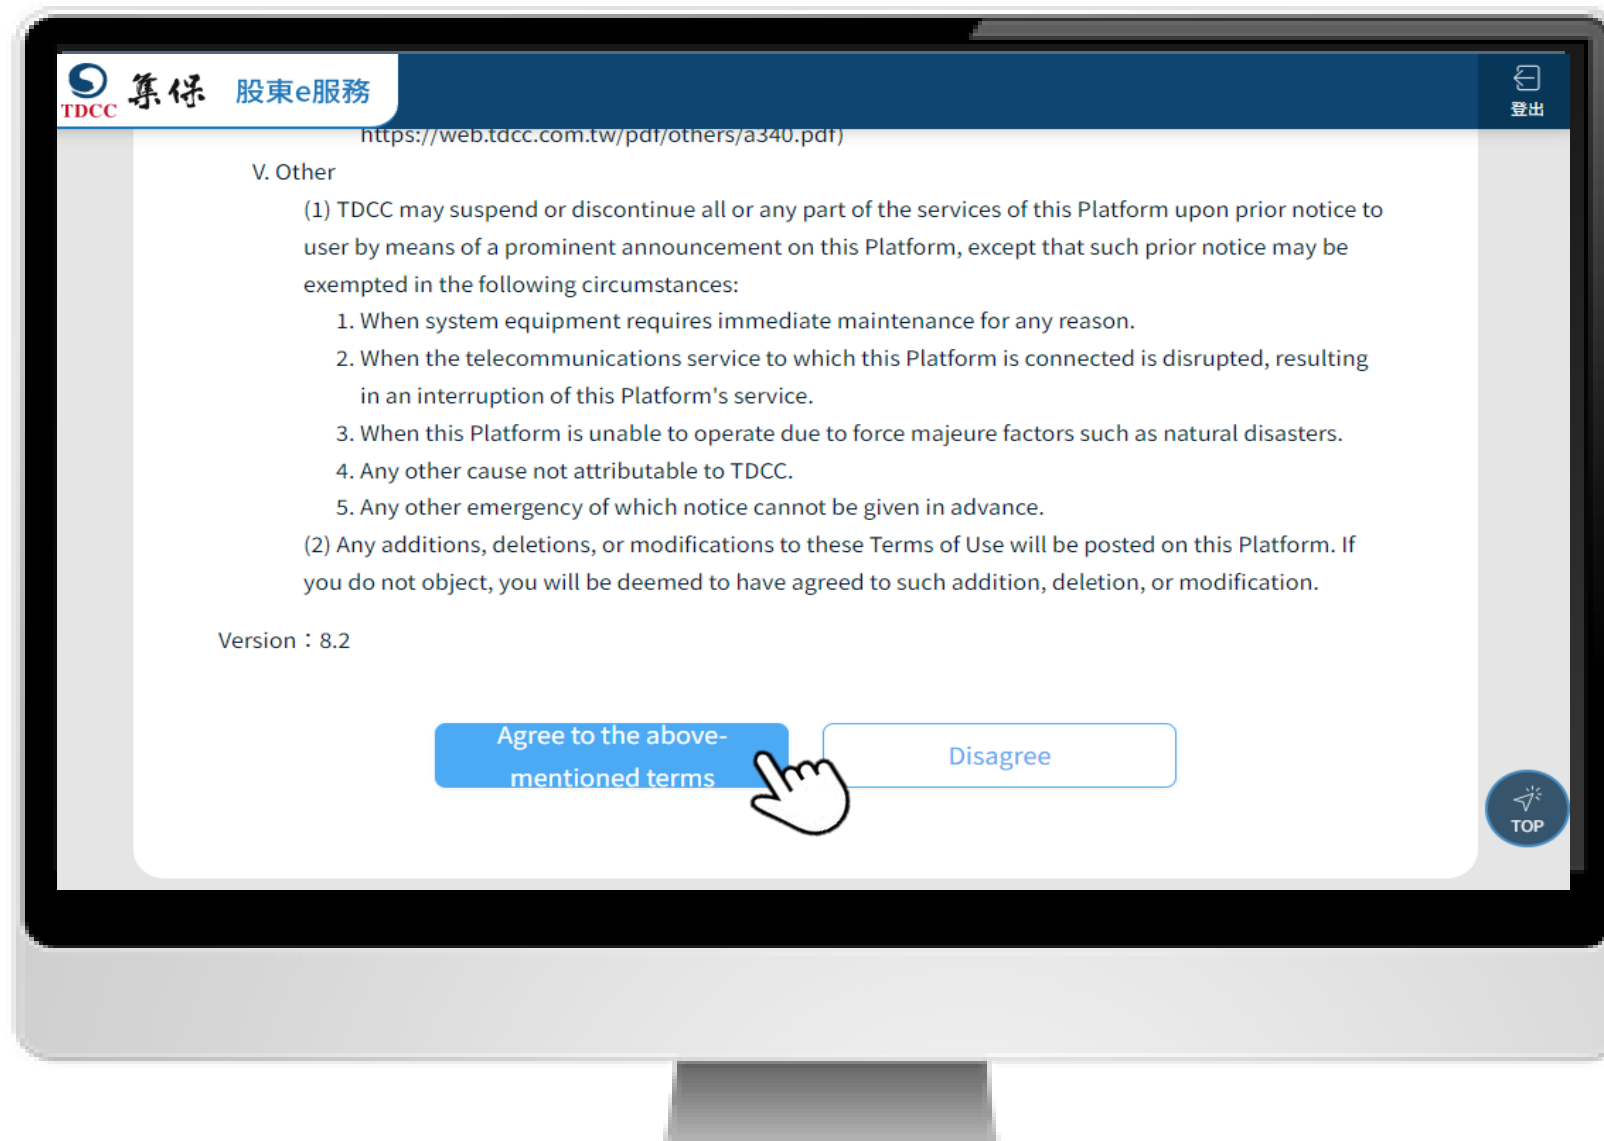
TDCC 集保 股東e服務

登出

https://web.tdcc.com.tw/pdf/others/a340.pdf)

V. Other

(1) TDCC may suspend or discontinue all or any part of the services of this Platform upon prior notice to user by means of a prominent announcement on this Platform, except that such prior notice may be exempted in the following circumstances:

1. When system equipment requires immediate maintenance for any reason.

2. When the telecommunications service to which this Platform is connected is disrupted, resulting in an interruption of this Platform's service.

3. When this Platform is unable to operate due to force majeure factors such as natural disasters.

4. Any other cause not attributable to TDCC.

5. Any other emergency of which notice cannot be given in advance.

(2) Any additions, deletions, or modifications to these Terms of Use will be posted on this Platform. If you do not object, you will be deemed to have agreed to such addition, deletion, or modification.

Version：8.2

Agree to the above-mentioned terms

Disagree

TOP